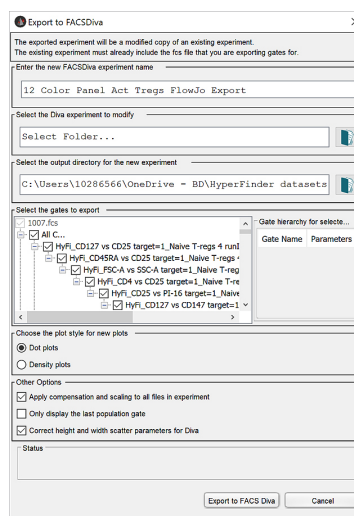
Export to FACSDiva

The exported experiment will be a modified copy of an existing experiment.
The existing experiment must already include the fcs file that you are exporting gates for.

Enter the new FACSDiva experiment name

12 Color Panel Act Tregs FlowJo Export

Select the Diva experiment to modify

Select Folder...

Select the output directory for the new experiment

C:\Users\10286566\OneDrive - BD\HyperFinder datasets

Select the gates to export

1007.fcs
All C...
HyFi_CD127 vs CD25 target=1_Naive T-regs 4 runI
HyFi_CD45RA vs CD25 target=1_Naive T-regs
HyFi_FSC-A vs SSC-A target=1_Naive T-reg
HyFi_CD4 vs CD25 target=1_Naive T-re
HyFi_CD25 vs PI-16 target=1_Naive
HyFi_CD127 vs CD147 target=1

Gate hierarchy for selecte...

Gate Name | Parameters

Choose the plot style for new plots

Dot plots

Density plots

Other Options

Apply compensation and scaling to all files in experiment

Only display the last population gate

Correct height and width scatter parameters for Diva

Status

Export to FACS Diva

Cancel